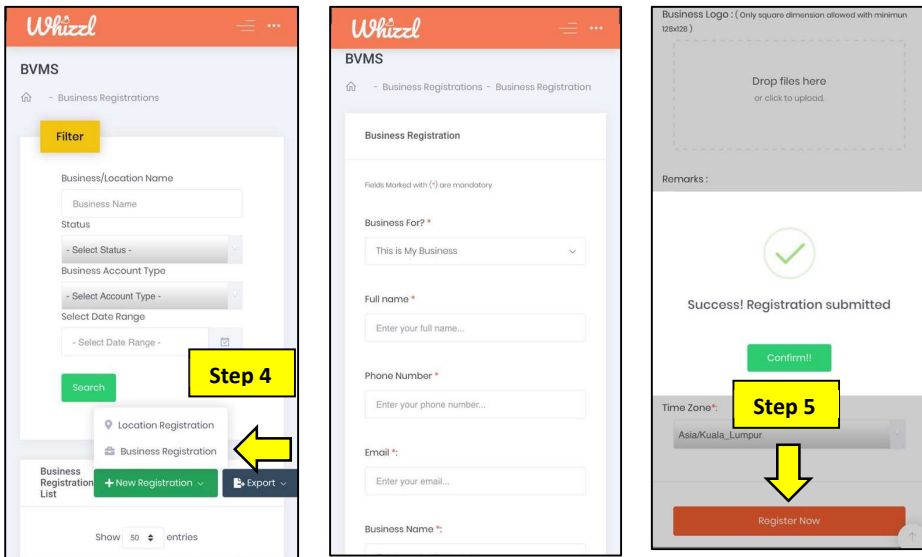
Whizzl

BVMS

- Business Registrations

Filter

Business/Location Name

Business Name

Status

- Select Status -

Business Account Type

- Select Account Type -

Select Date Range

- Select Date Range -

Search

Step 4

Location Registration

Business Registration

Business Registration List

+ New Registration

Export

Show 50 entries

Whizzl

BVMS

- Business Registrations - Business Registration

Business Registration

Fields Marked with (*) are mandatory

Business For? *

This is My Business

Full name *

Enter your full name...

Phone Number *

Enter your phone number...

Email *:

Enter your email...

Business Name *:

Business Logo : ( Only square dimension allowed with minimun 128x128 )

Drop files here
or click to upload.

Remarks :

Success! Registration submitted

Confirm!!

Time Zone*:

Step 5

Asia/Kuala_Lumpur

Register Now